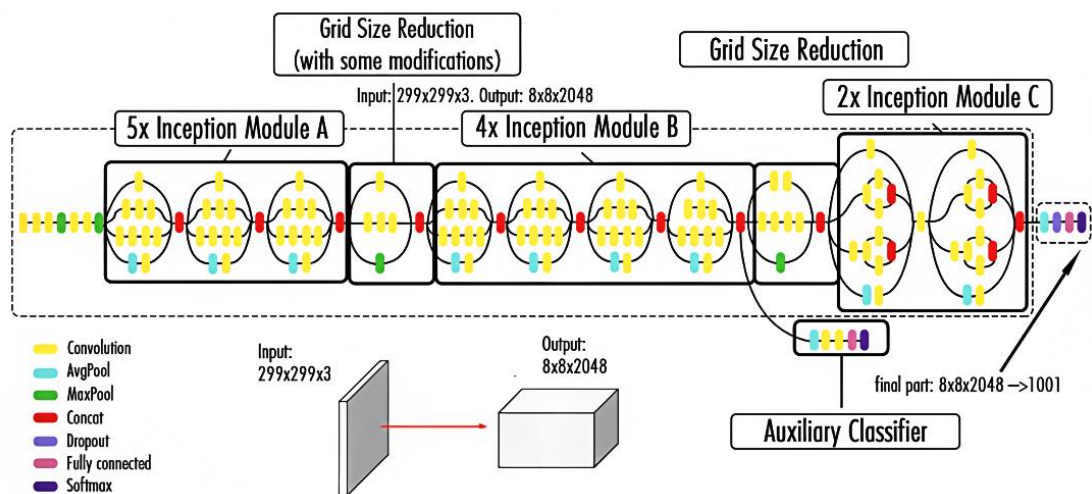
Grid Size Reduction
(with some modifications)

Grid Size Reduction

Input: 299x299x3. Output: 8x8x2048

2x Inception Module C

5x Inception Module A

4x Inception Module B

Convolution
AvgPool
MaxPool
Concat
Dropout
Fully connected
Softmax

Input:
299x299x3

Output:
8x8x2048

final part: 8x8x2048 —>1001

Auxiliary Classifier